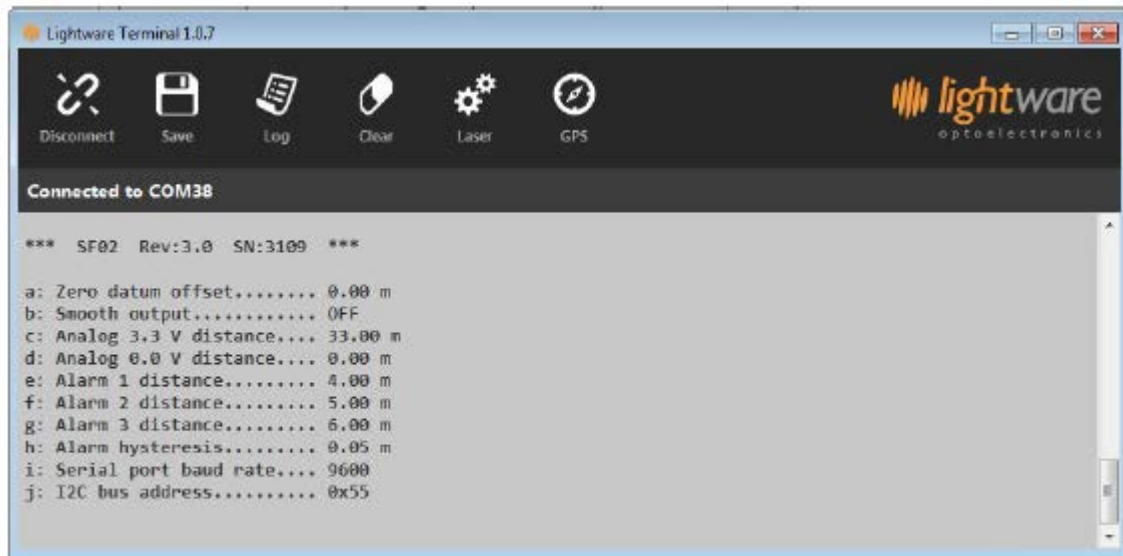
Lightware Terminal 1.0.7

Disconnect Save Log Clear Laser GPS

lightware optoelectronics

Connected to COM38

*** SF02 Rev:3.0 SN:3109 ***

a: Zero datum offset......... 0.00 m
b: Smooth output............ OFF
c: Analog 3.3 V distance.... 33.00 m
d: Analog 0.0 V distance.... 0.00 m
e: Alarm 1 distance......... 4.00 m
f: Alarm 2 distance......... 5.00 m
g: Alarm 3 distance......... 6.00 m
h: Alarm hysteresis......... 0.05 m
i: Serial port baud rate.... 9600
j: I2C bus address.......... 0x55